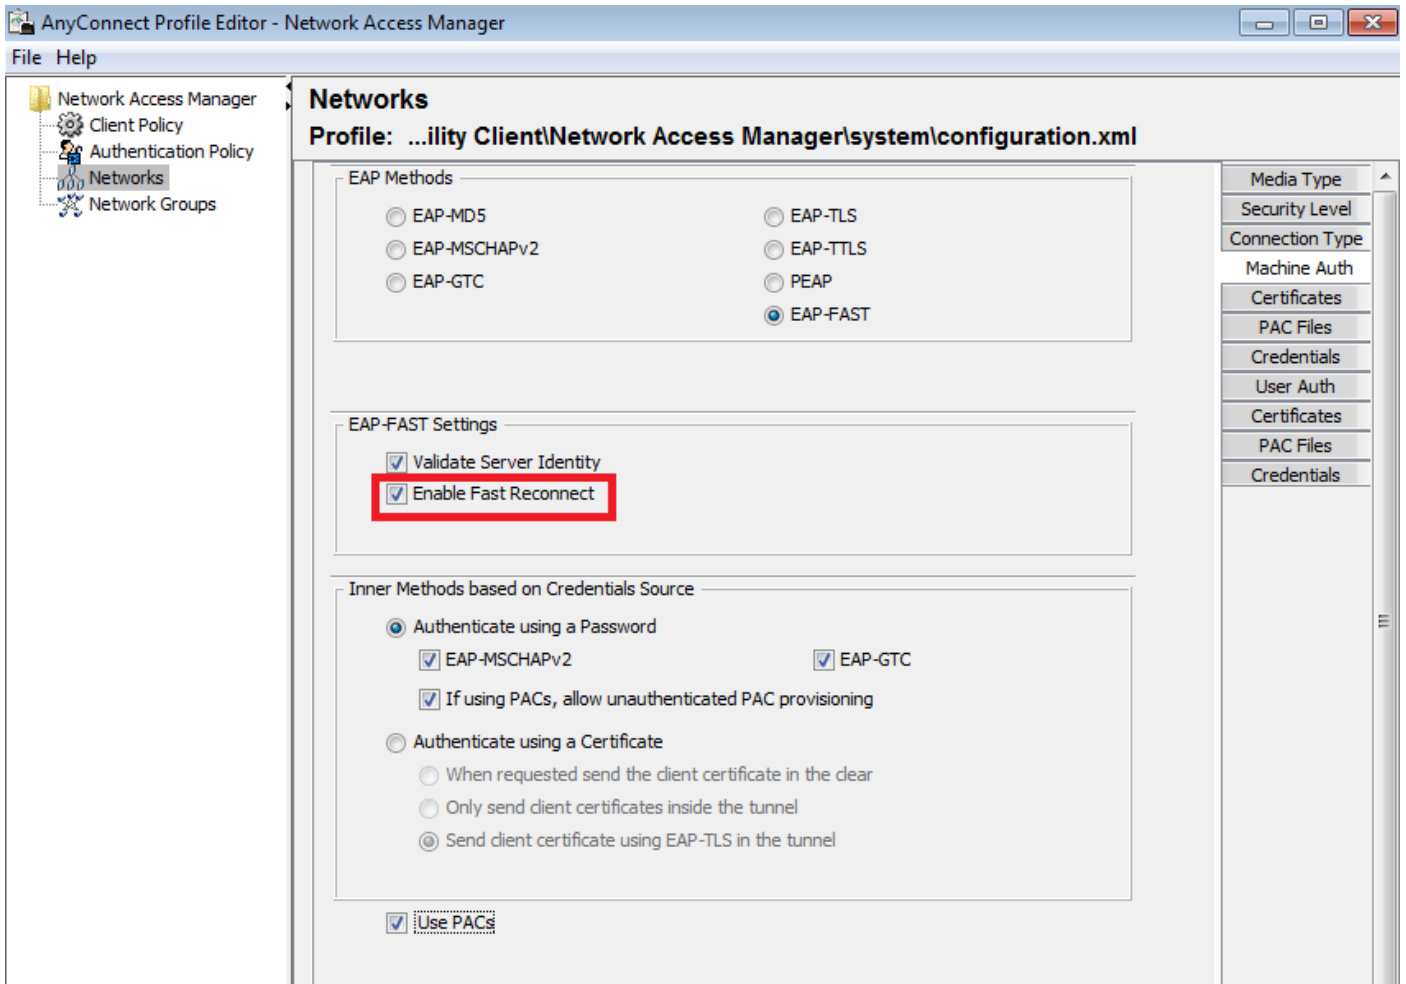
AnyConnect Profile Editor - Network Access Manager

File Help

Network Access Manager
Client Policy
Authentication Policy
Networks
Network Groups

Networks
Profile: ...ility Client\Network Access Manager\system\configuration.xml

EAP Methods
EAP-MD5
EAP-MSCHAPv2
EAP-GTC
EAP-TLS
EAP-TTLS
PEAP
EAP-FAST

EAP-FAST Settings
Validate Server Identity
Enable Fast Reconnect

Inner Methods based on Credentials Source
Authenticate using a Password
EAP-MSCHAPv2
EAP-GTC
If using PACs, allow unauthenticated PAC provisioning
Authenticate using a Certificate
When requested send the client certificate in the clear
Only send client certificates inside the tunnel
Send client certificate using EAP-TLS in the tunnel

Use PACs

Media Type
Security Level
Connection Type
Machine Auth
Certificates
PAC Files
Credentials
User Auth
Certificates
PAC Files
Credentials